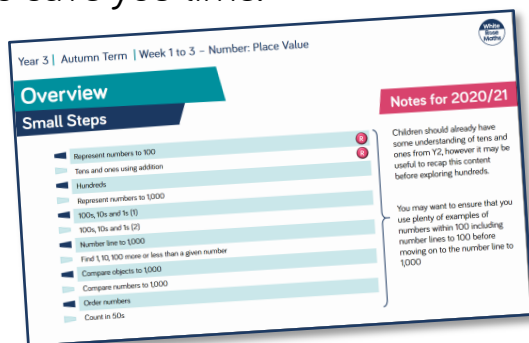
o save you time.

Year 3 | Autumn Term | Week 1 to 3 – Number: Place Value

White Rose Maths

Overview

Small Steps

Notes for 2020/21

Represent numbers to 100 R

Tens and ones using addition R

Hundreds

Represent numbers to 1,000

100s, 10s and 1s (1)

100s, 10s and 1s (2)

Number line to 1,000

Find 1, 10, 100 more or less than a given number

Compare objects to 1,000

Compare numbers to 1,000

Order numbers

Count in 50s

Children should already have some understanding of tens and ones from Y2, however it may be useful to recap this content before exploring hundreds.

You may want to ensure that you use plenty of examples of numbers within 100 including number lines to 100 before moving on to the number line to 1,000